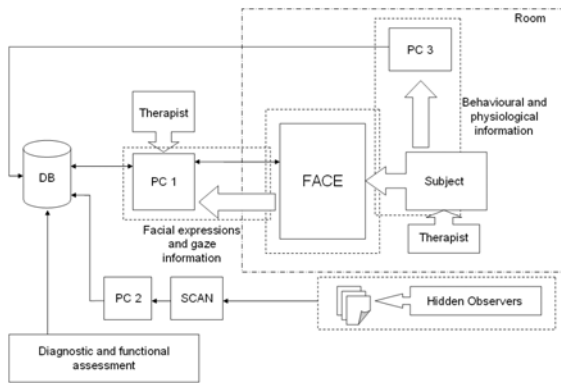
Room

PC 3

Behavioural and physiological information

Therapist

DB

PC 1

FACE

Subject

Facial expressions and gaze information

Therapist

PC 2

SCAN

Hidden Observers

Diagnostic and functional assessment